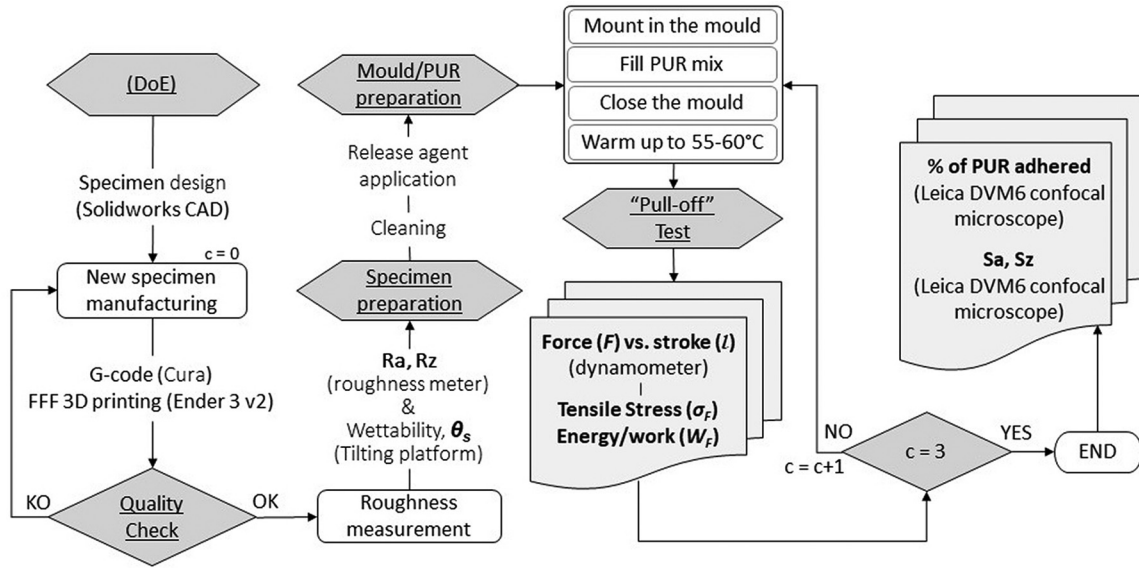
(DoE)

Specimen design (Solidworks CAD)

c = 0

New specimen manufacturing

G-code (Cura)
FFF 3D printing (Ender 3 v2)

KO

Quality Check

OK

Roughness measurement

Ra, Rz (roughness meter) & Wettability, $\theta_s$ (Tilting platform)

Specimen preparation

Cleaning

Release agent application

Mould/PUR preparation

Mount in the mould

Fill PUR mix

Close the mould

Warm up to 55-60°C

"Pull-off" Test

Force ($F$) vs. stroke ($l$) (dynamometer)

Tensile Stress ($\sigma_F$)
Energy/work ($W_F$)

NO

c = c+1

c = 3

YES

END

% of PUR adhered (Leica DVM6 confocal microscope)

Sa, Sz (Leica DVM6 confocal microscope)